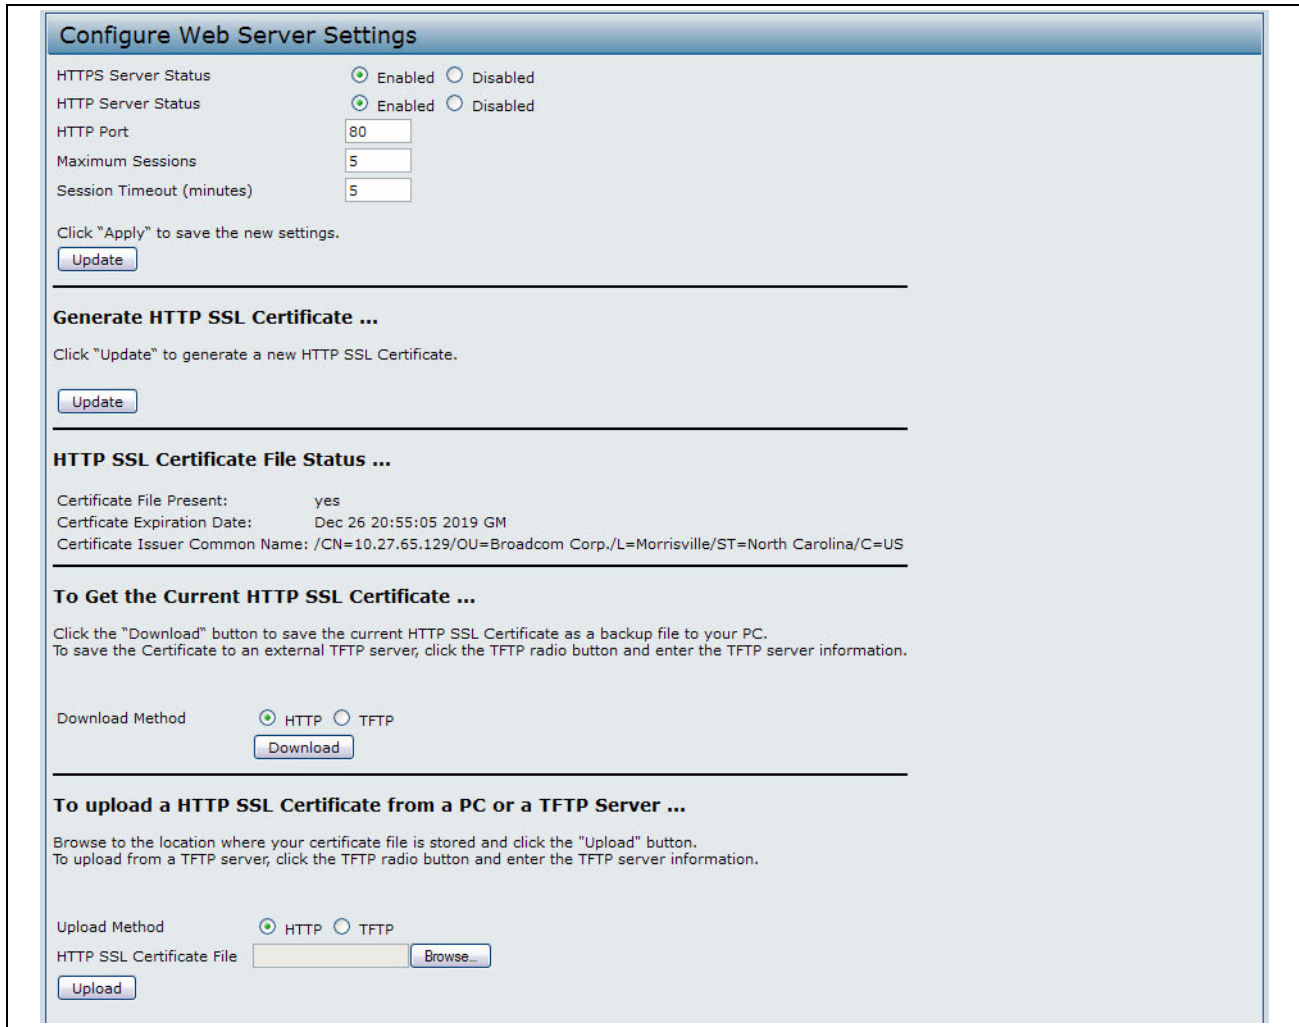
Configure Web Server Settings

HTTPS Server Status Enabled Disabled
HTTP Server Status Enabled Disabled
HTTP Port 80
Maximum Sessions 5
Session Timeout (minutes) 5

Click "Apply" to save the new settings.
Update

Generate HTTP SSL Certificate ...

Click "Update" to generate a new HTTP SSL Certificate.

Update

HTTP SSL Certificate File Status ...

Certificate File Present: yes
Certficate Expiration Date: Dec 26 20:55:05 2019 GM
Certificate Issuer Common Name: /CN=10.27.65.129/OU=Broadcom Corp./L=Morrisville/ST=North Carolina/C=US

To Get the Current HTTP SSL Certificate ...

Click the "Download" button to save the current HTTP SSL Certificate as a backup file to your PC.
To save the Certificate to an external TFTP server, click the TFTP radio button and enter the TFTP server information.

Download Method HTTP TFTP
Download

To upload a HTTP SSL Certificate from a PC or a TFTP Server ...

Browse to the location where your certificate file is stored and click the "Upload" button.
To upload from a TFTP server, click the TFTP radio button and enter the TFTP server information.

Upload Method HTTP TFTP
HTTP SSL Certificate File Browse...
Upload